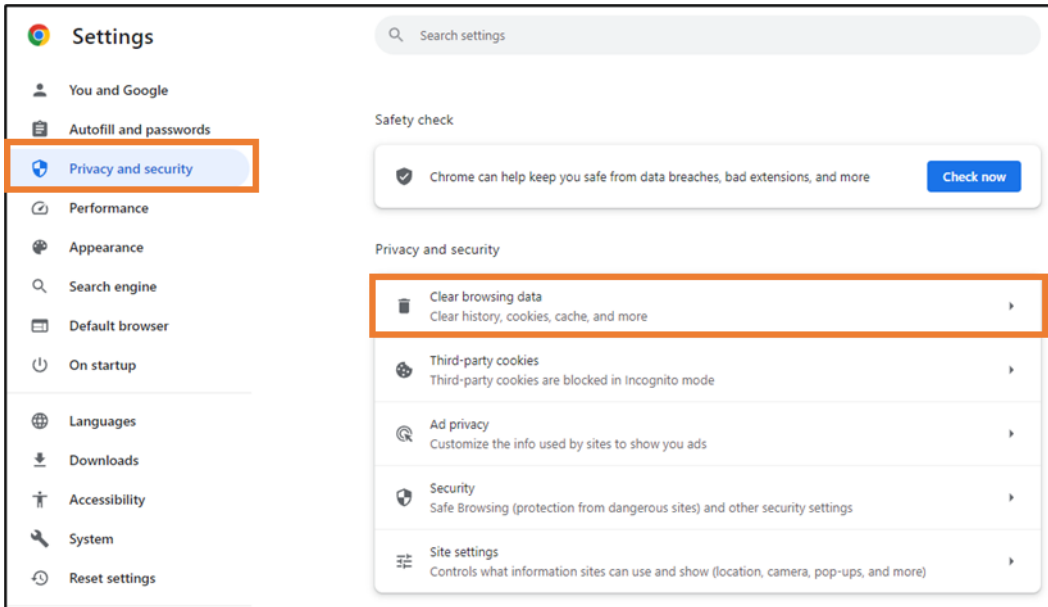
Settings

You and Google
Autofill and passwords
Privacy and security
Performance
Appearance
Search engine
Default browser
On startup

Languages
Downloads
Accessibility
System
Reset settings

Search settings

Safety check

Chrome can help keep you safe from data breaches, bad extensions, and more
Check now

Privacy and security

Clear browsing data
Clear history, cookies, cache, and more

Third-party cookies
Third-party cookies are blocked in Incognito mode

Ad privacy
Customize the info used by sites to show you ads

Security
Safe Browsing (protection from dangerous sites) and other security settings

Site settings
Controls what information sites can use and show (location, camera, pop-ups, and more)